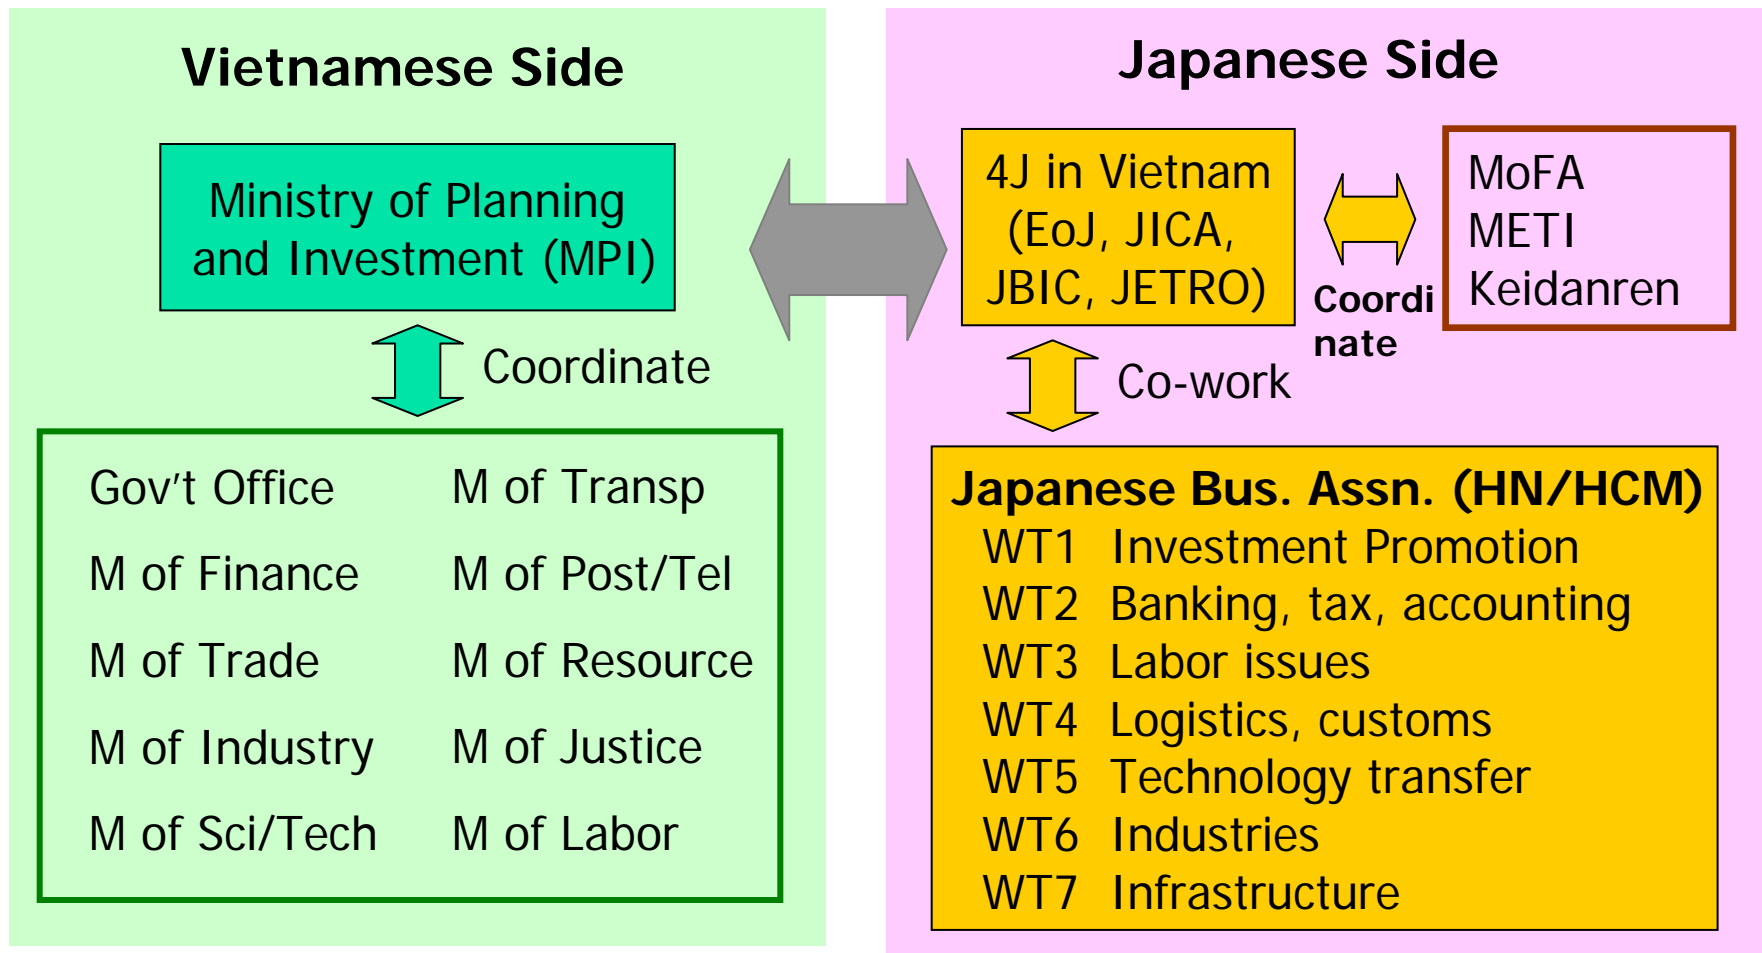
Vietnamese Side

Ministry of Planning and Investment (MPI)

Coordinate

Gov't Office
M of Finance
M of Trade
M of Industry
M of Sci/Tech

M of Transp
M of Post/Tel
M of Resource
M of Justice
M of Labor

Japanese Side

4J in Vietnam (EoJ, JICA, JBIC, JETRO)

Coordinate

MoFA
METI
Keidanren

Co-work

Japanese Bus. Assn. (HN/HCM)
WT1 Investment Promotion
WT2 Banking, tax, accounting
WT3 Labor issues
WT4 Logistics, customs
WT5 Technology transfer
WT6 Industries
WT7 Infrastructure